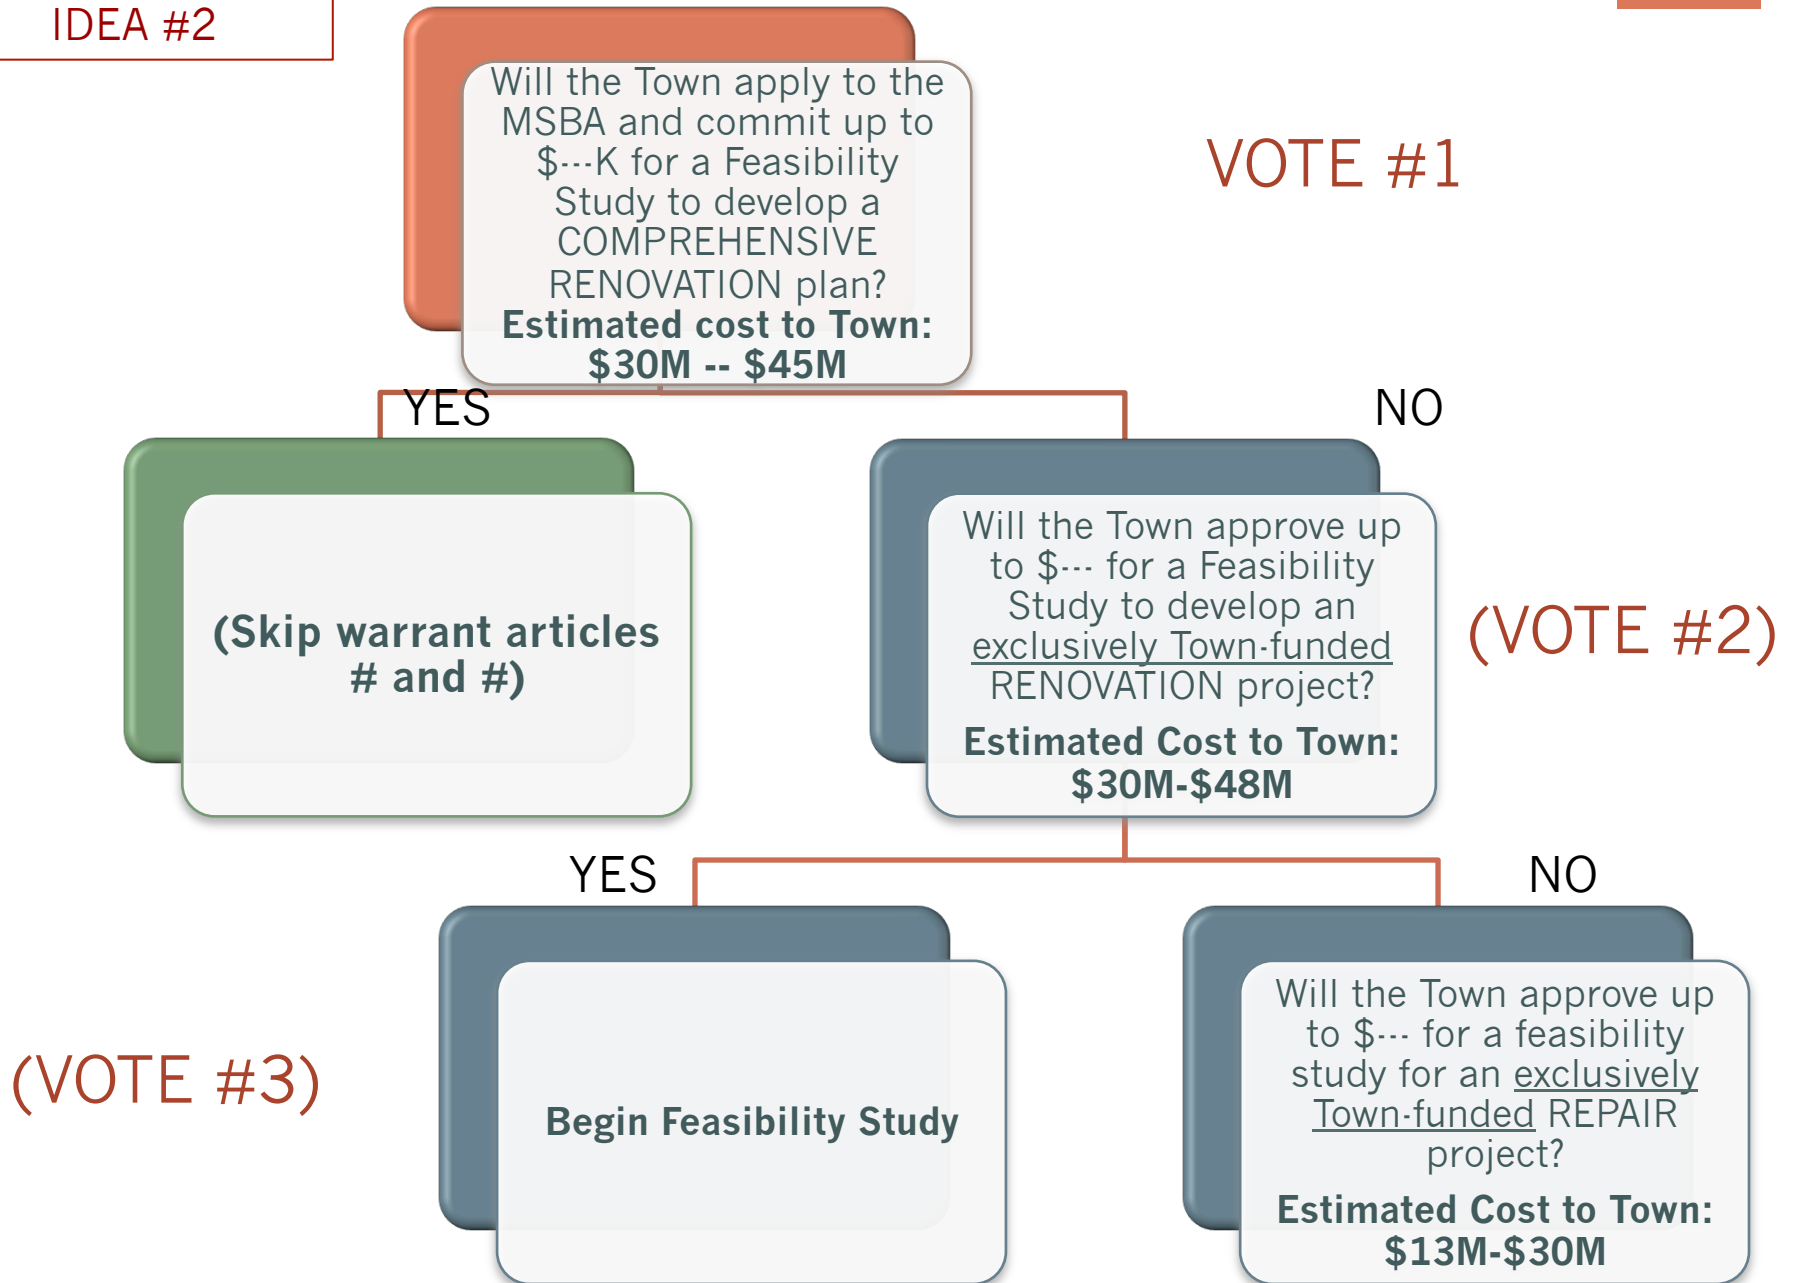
IDEA #2

Will the Town apply to the MSBA and commit up to $---K for a Feasibility Study to develop a COMPREHENSIVE RENOVATION plan?
**Estimated cost to Town: $30M -- $45M**

VOTE #1

YES

NO

**(Skip warrant articles # and #)**

Will the Town approve up to $--- for a Feasibility Study to develop an exclusively Town-funded RENOVATION project?
**Estimated Cost to Town: $30M-$48M**

(VOTE #2)

YES

NO

(VOTE #3)

**Begin Feasibility Study**

Will the Town approve up to $--- for a feasibility study for an exclusively Town-funded REPAIR project?
**Estimated Cost to Town: $13M-$30M**